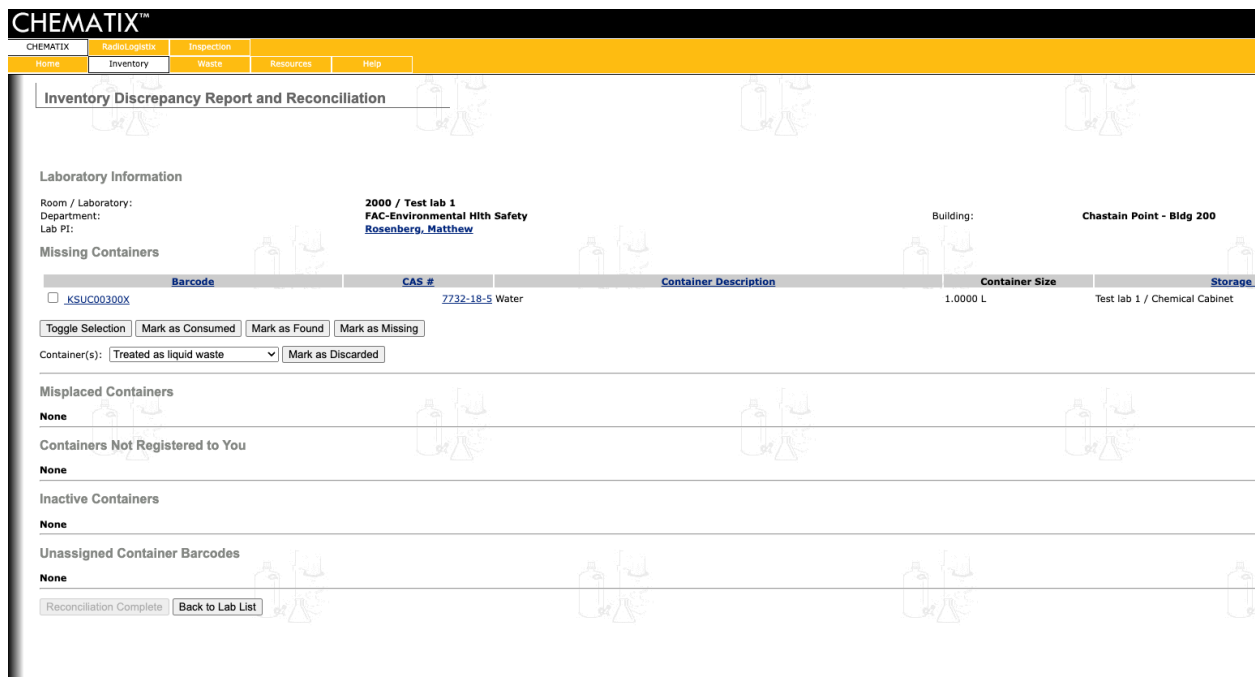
CHEMATIX™

CHEMATIX | RadioLogistix | Inspection

Home | Inventory | Waste | Resources | Help

Inventory Discrepancy Report and Reconciliation

Laboratory Information

Room / Laboratory: 2000 / Test lab 1
Department: FAC-Environmental Hlth Safety
Building: Chastain Point - Bldg 200
Lab PI: Rosenberg, Matthew

Missing Containers

| Barcode | CAS # | Container Description | Container Size | Storage |
|---|---|---|---|---|
| KSUC00300X | 7732-18-5 | Water | 1.0000 L | Test lab 1 / Chemical Cabinet |

Toggle Selection | Mark as Consumed | Mark as Found | Mark as Missing

Container(s): Treated as liquid waste | Mark as Discarded

Misplaced Containers

None

Containers Not Registered to You

None

Inactive Containers

None

Unassigned Container Barcodes

None

Reconciliation Complete | Back to Lab List